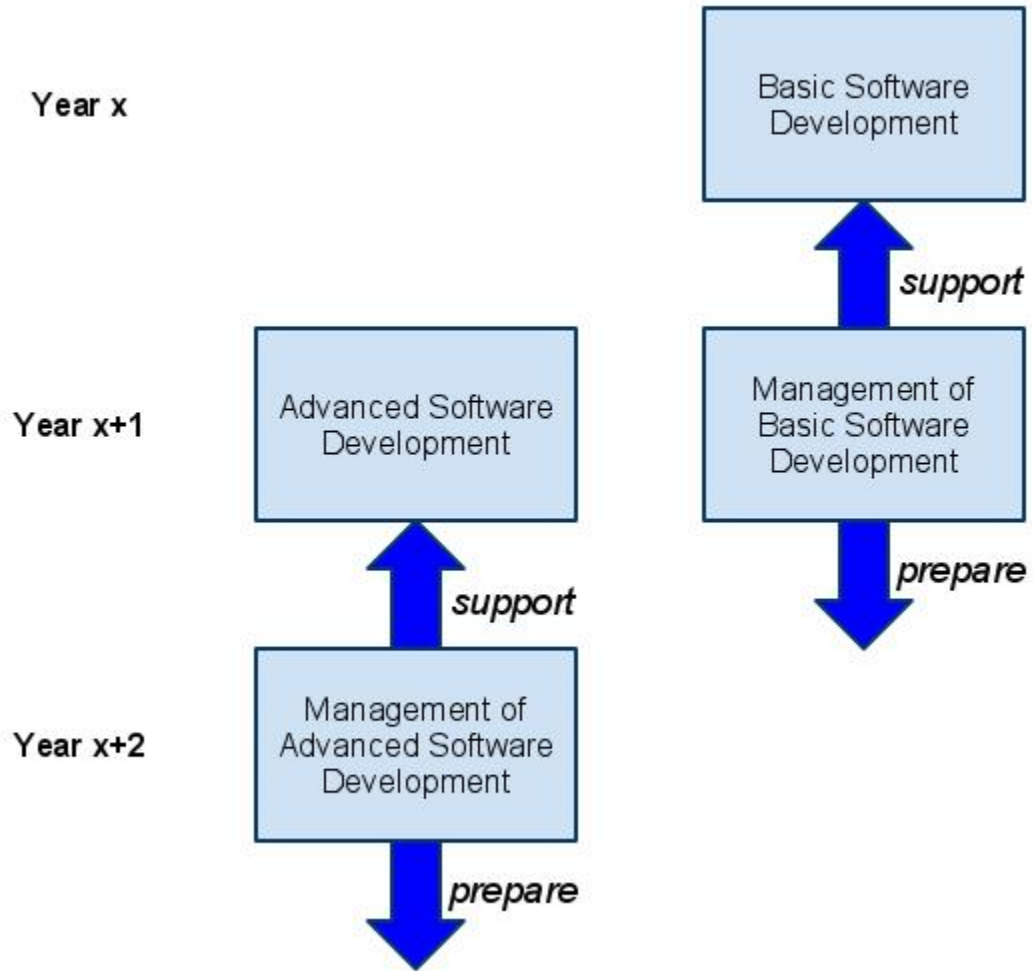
Year x

Basic Software Development

support

Year x+1

Advanced Software Development

Management of Basic Software Development

prepare

support

Year x+2

Management of Advanced Software Development

prepare